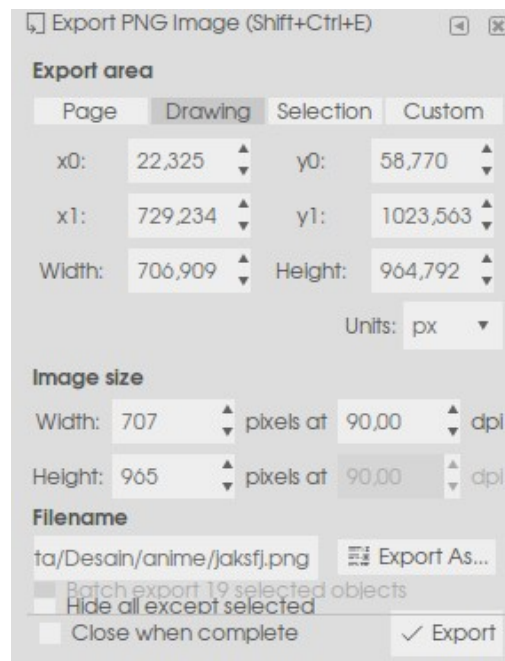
Export PNG Image (Shift+Ctrl+E)

Export area

Page | Drawing | Selection | Custom

x0: 22,325 y0: 58,770

x1: 729,234 y1: 1023,563

Width: 706,909 Height: 964,792

Units: px

Image size

Width: 707 pixels at 90,00 dpi

Height: 965 pixels at 90,00 dpi

Filename

ta/Desain/anime/jaksfj.png Export As...

Batch export 19 selected objects

Hide all except selected

Close when complete

Export